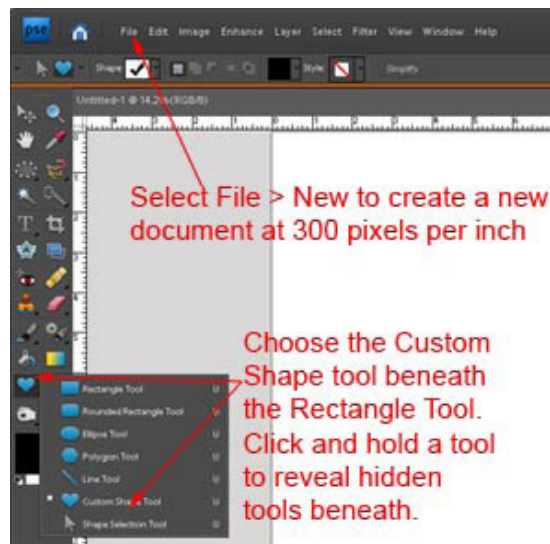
pse

File Edit Image Enhance Layer Select Filter View Window Help

Shape Style Simplify

Untitled-1 @ 14.2% (RGB/8)

Select File > New to create a new document at 300 pixels per inch

Choose the Custom Shape tool beneath the Rectangle Tool. Click and hold a tool to reveal hidden tools beneath.

Rectangle Tool U
Rounded Rectangle Tool U
Ellipse Tool U
Polygon Tool U
Line Tool U
Custom Shape Tool U
Shape Selection Tool U